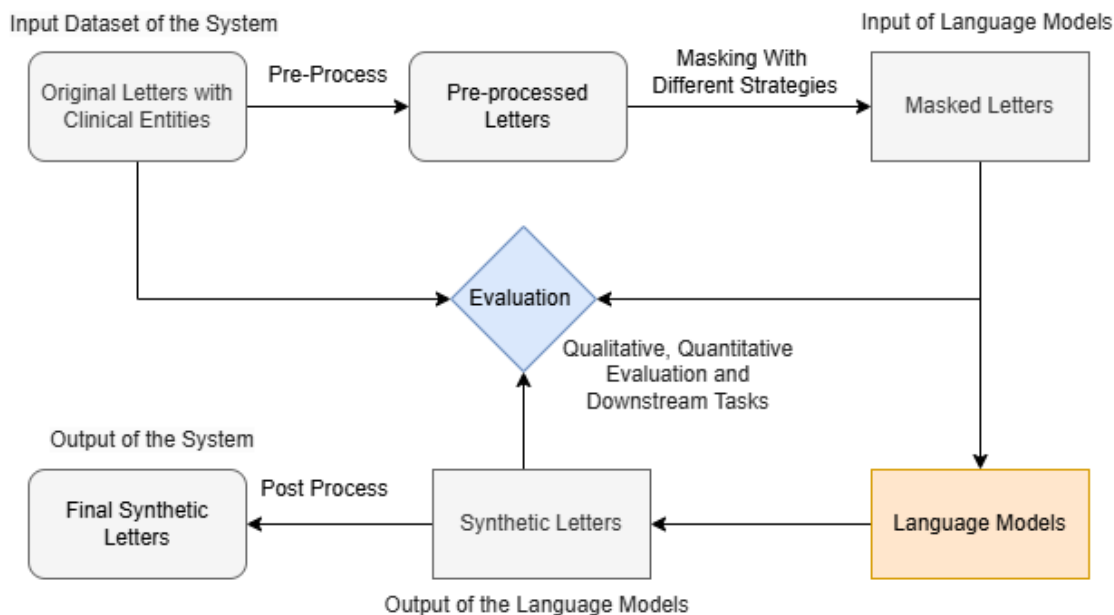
Input Dataset of the System

Original Letters with Clinical Entities

Pre-Process

Pre-processed Letters

Masking With Different Strategies

Input of Language Models

Masked Letters

Evaluation

Qualitative, Quantitative Evaluation and Downstream Tasks

Output of the System

Final Synthetic Letters

Post Process

Synthetic Letters

Language Models

Output of the Language Models